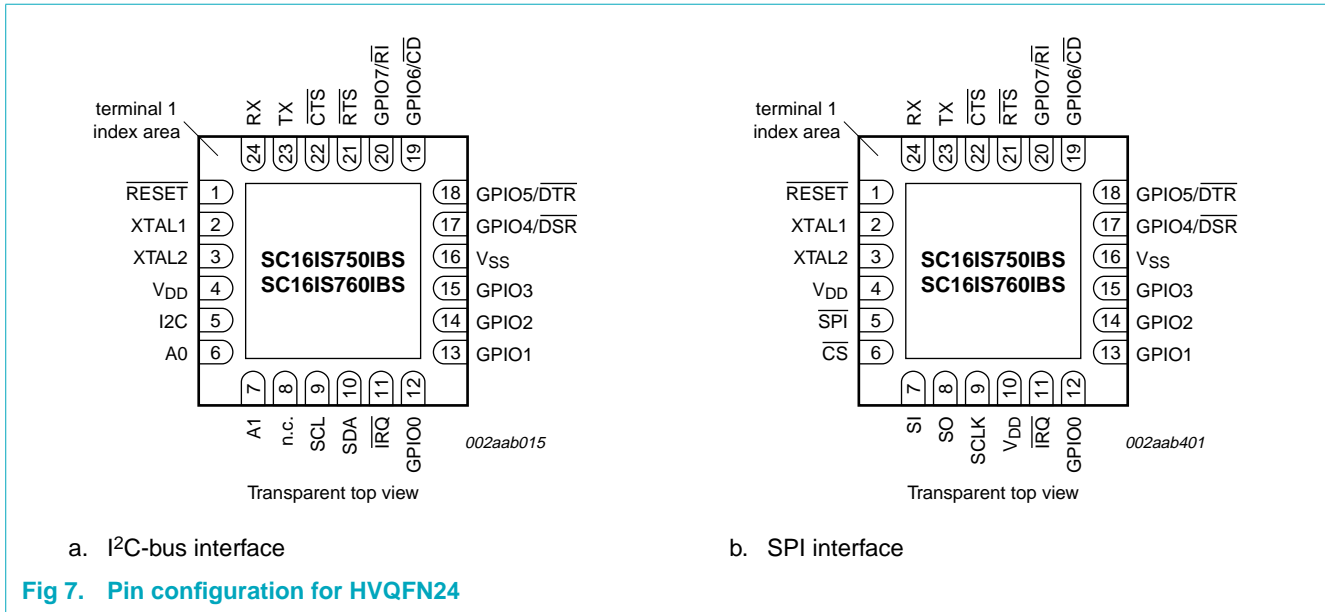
terminal 1 index area

RX TX $\overline{CTS}$ $\overline{RTS}$ GPIO7/$\overline{RI}$ GPIO6/$\overline{CD}$

24 23 22 21 20 19

$\overline{RESET}$ 1
XTAL1 2
XTAL2 3
$V_{DD}$ 4
I2C 5
A0 6

18 GPIO5/$\overline{DTR}$
17 GPIO4/$\overline{DSR}$
16 $V_{SS}$
15 GPIO3
14 GPIO2
13 GPIO1

SC16IS750IBS
SC16IS760IBS

7 8 9 10 11 12

A1 n.c. SCL SDA $\overline{IRQ}$ GPIO0

002aab015

Transparent top view

a. I$^2$C-bus interface

terminal 1 index area

RX TX $\overline{CTS}$ $\overline{RTS}$ GPIO7/$\overline{RI}$ GPIO6/$\overline{CD}$

24 23 22 21 20 19

$\overline{RESET}$ 1
XTAL1 2
XTAL2 3
$V_{DD}$ 4
$\overline{SPI}$ 5
$\overline{CS}$ 6

18 GPIO5/$\overline{DTR}$
17 GPIO4/$\overline{DSR}$
16 $V_{SS}$
15 GPIO3
14 GPIO2
13 GPIO1

SC16IS750IBS
SC16IS760IBS

7 8 9 10 11 12

SI SO SCLK $V_{DD}$ $\overline{IRQ}$ GPIO0

002aab401

Transparent top view

b. SPI interface

Fig 7. Pin configuration for HVQFN24